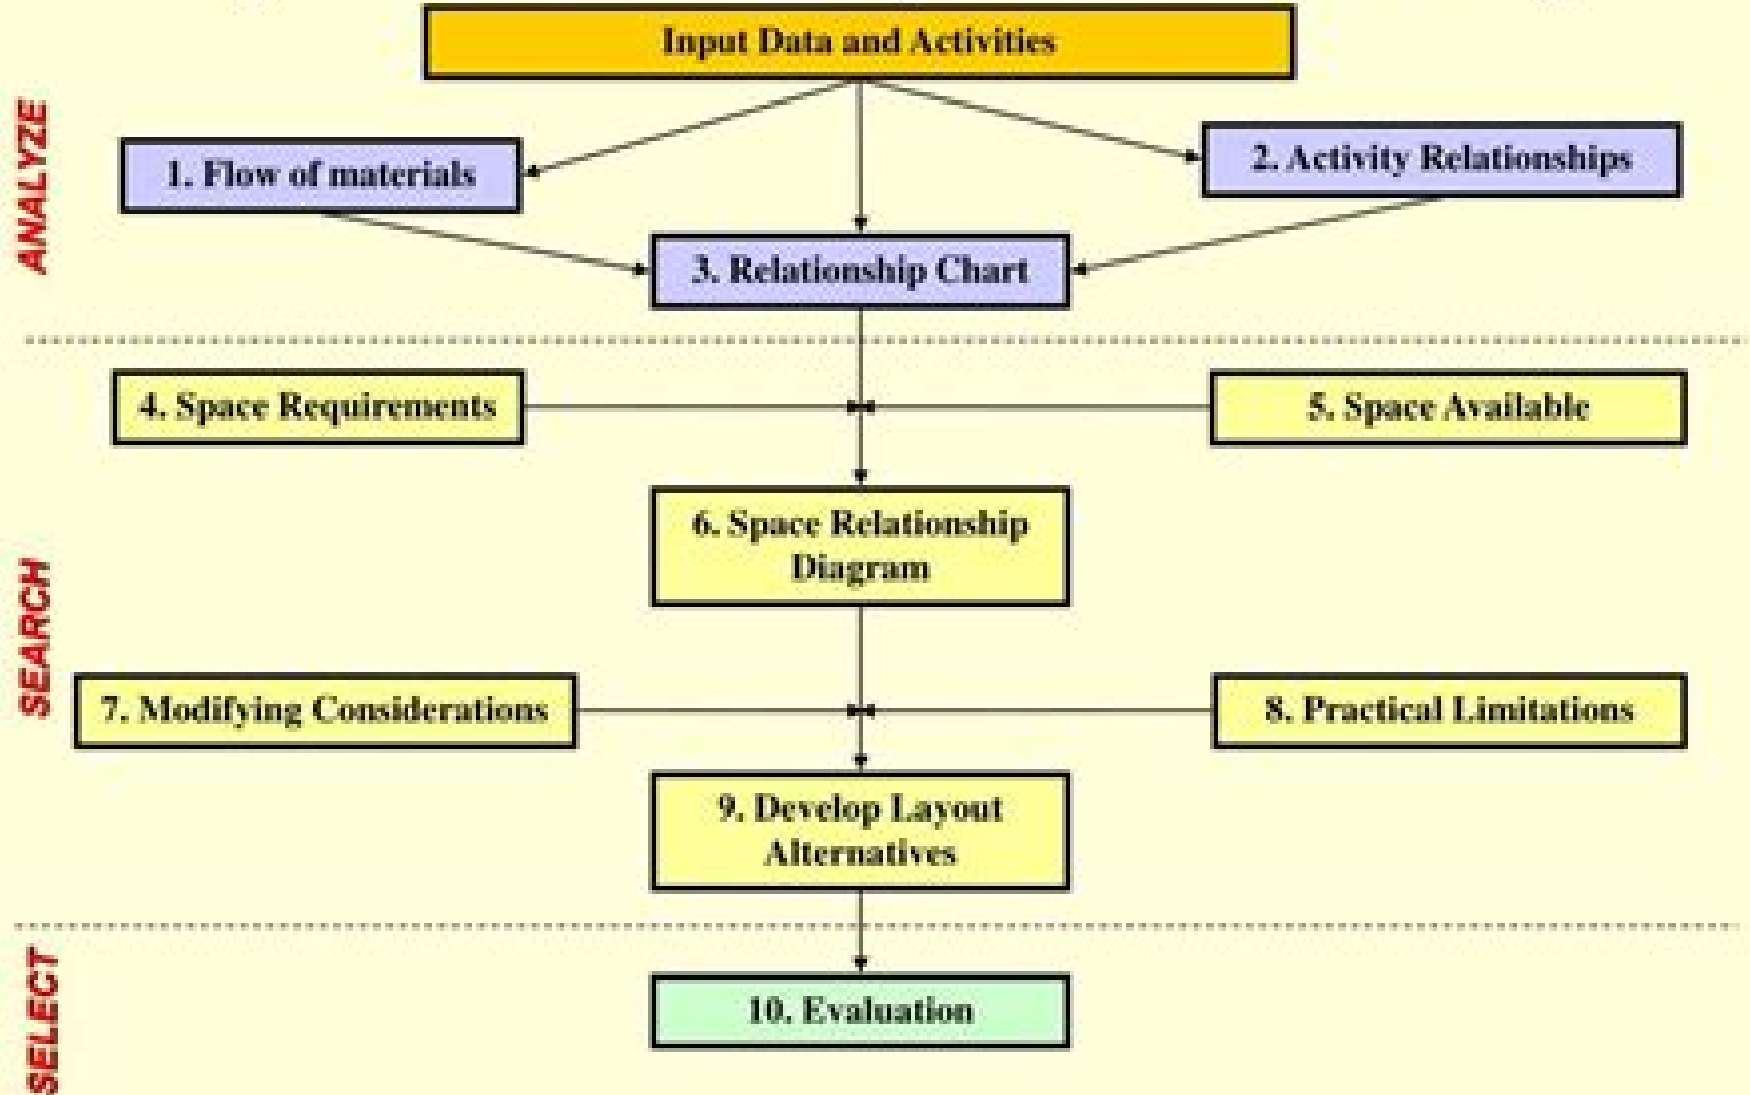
Input Data and Activities

ANALYZE

1. Flow of materials

2. Activity Relationships

3. Relationship Chart

SEARCH

4. Space Requirements

5. Space Available

6. Space Relationship Diagram

7. Modifying Considerations

8. Practical Limitations

9. Develop Layout Alternatives

SELECT

10. Evaluation